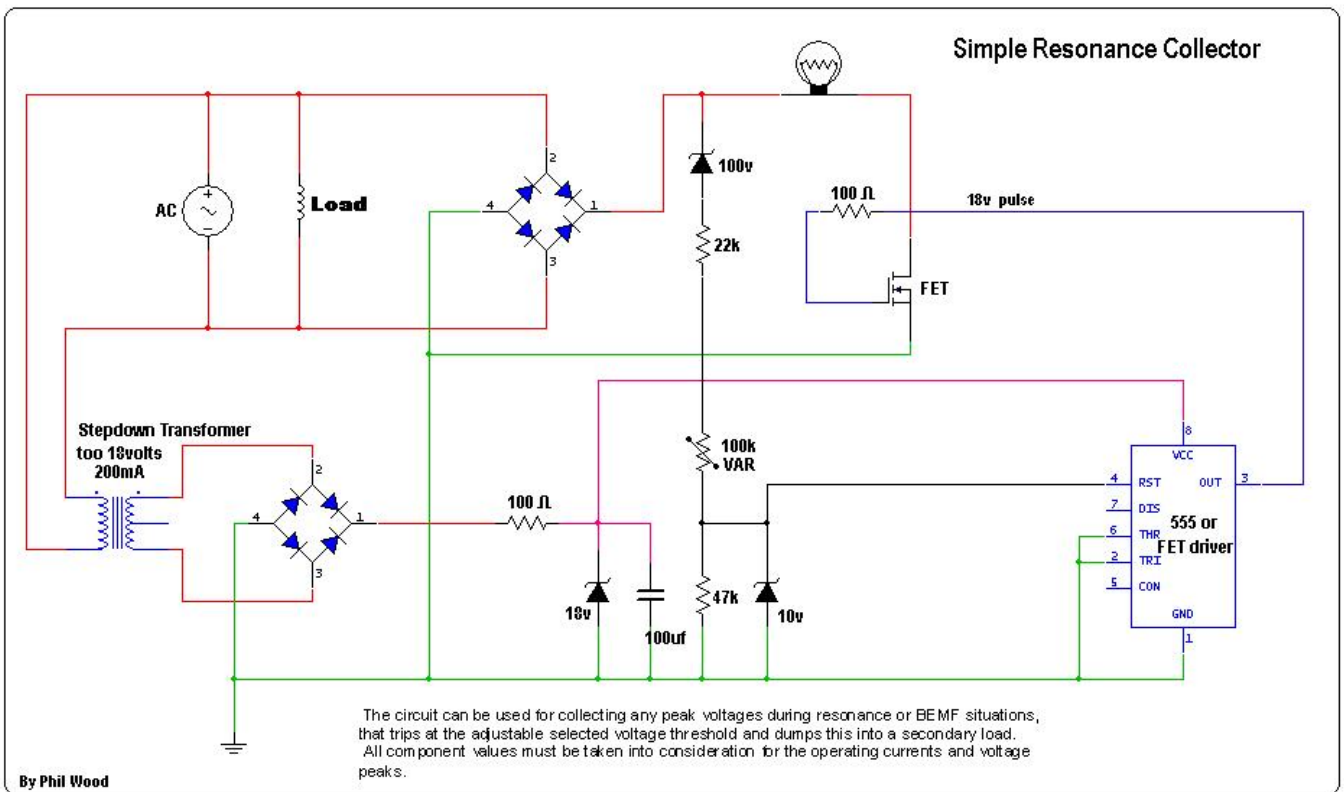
Simple Resonance Collector

AC

Load

2
4
1
3

100v

100 Ω

18v pulse

22k

FET

Stepdown Transformer
too 18volts
200mA

2
4
1
3

100 Ω

100k
VAR

8
VCC
4 RST
OUT 3
7 DIS
555 or
6 THR
FET driver
2 TRI
5 CON
GND
1

18v

100uf

47k

10v

The circuit can be used for collecting any peak voltages during resonance or BEMF situations, that trips at the adjustable selected voltage threshold and dumps this into a secondary load.
All component values must be taken into consideration for the operating currents and voltage peaks.

By Phil Wood